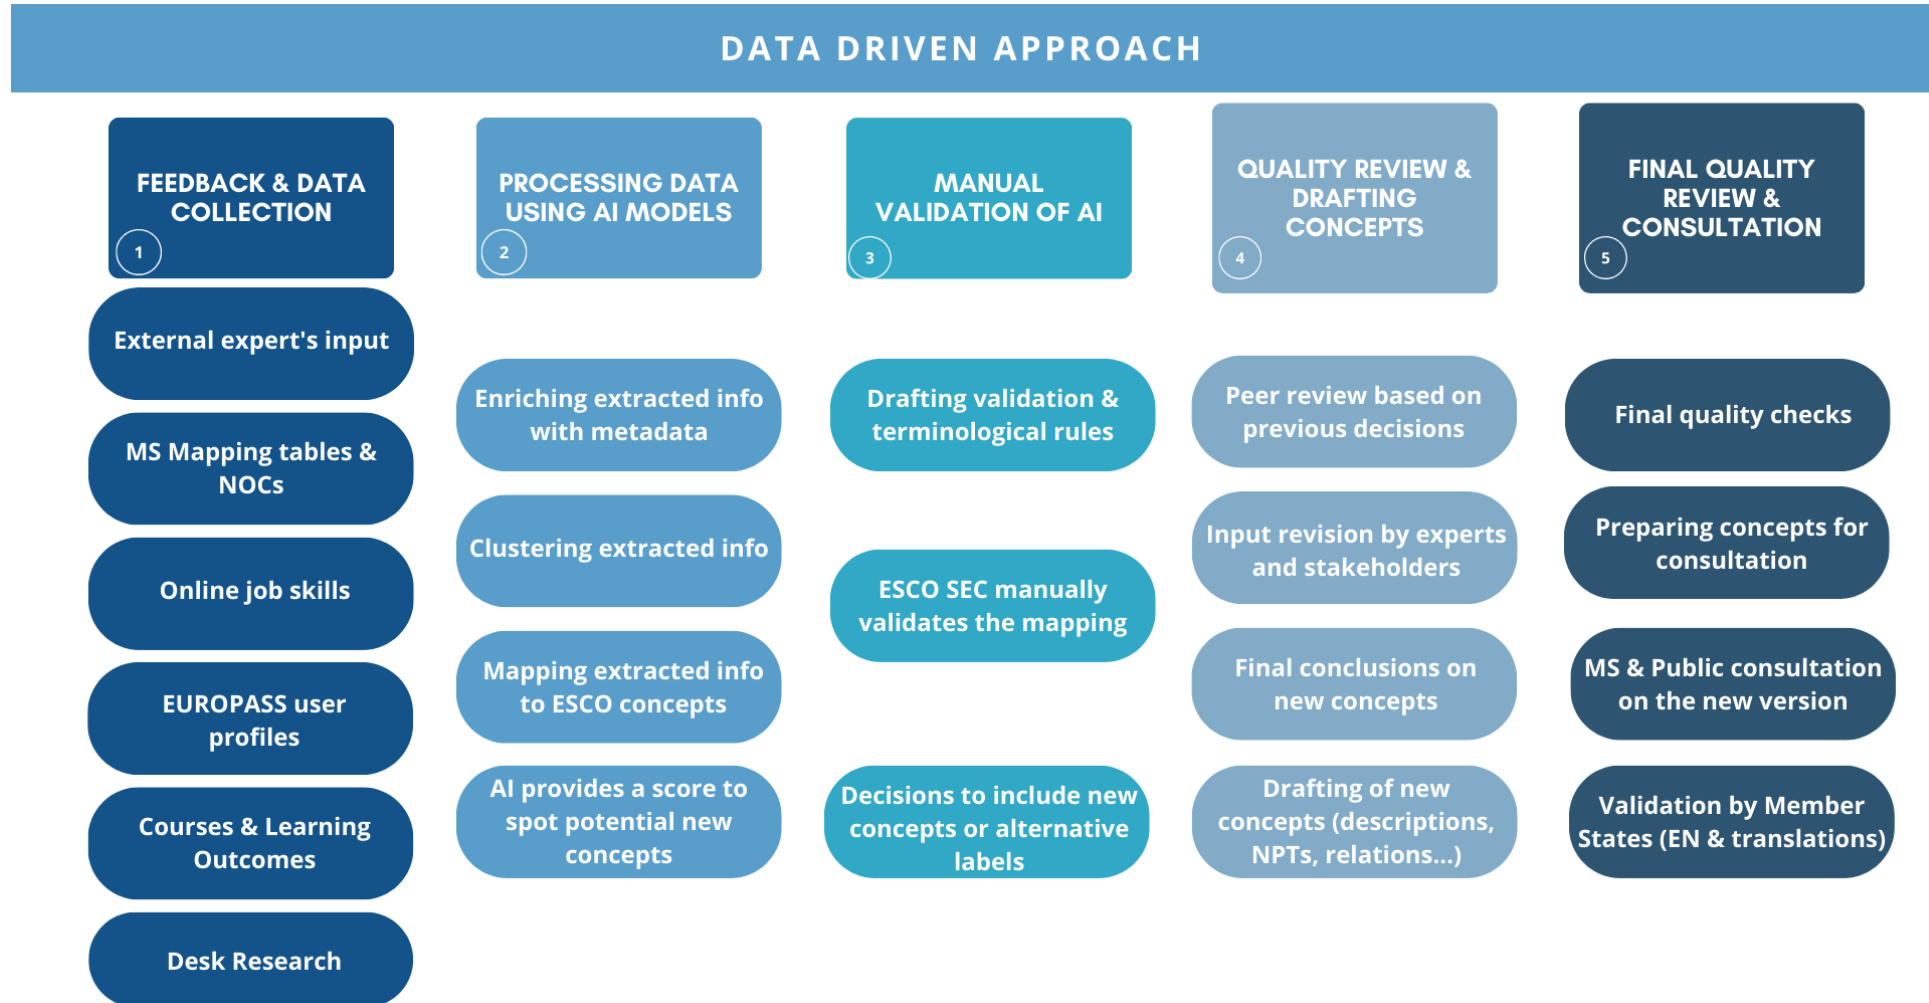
DATA DRIVEN APPROACH

FEEDBACK & DATA COLLECTION
1

External expert's input

MS Mapping tables & NOCs

Online job skills

EUROPASS user profiles

Courses & Learning Outcomes

Desk Research

PROCESSING DATA USING AI MODELS
2

Enriching extracted info with metadata

Clustering extracted info

Mapping extracted info to ESCO concepts

AI provides a score to spot potential new concepts

MANUAL VALIDATION OF AI
3

Drafting validation & terminological rules

ESCO SEC manually validates the mapping

Decisions to include new concepts or alternative labels

QUALITY REVIEW & DRAFTING CONCEPTS
4

Peer review based on previous decisions

Input revision by experts and stakeholders

Final conclusions on new concepts

Drafting of new concepts (descriptions, NPTs, relations...)

FINAL QUALITY REVIEW & CONSULTATION
5

Final quality checks

Preparing concepts for consultation

MS & Public consultation on the new version

Validation by Member States (EN & translations)